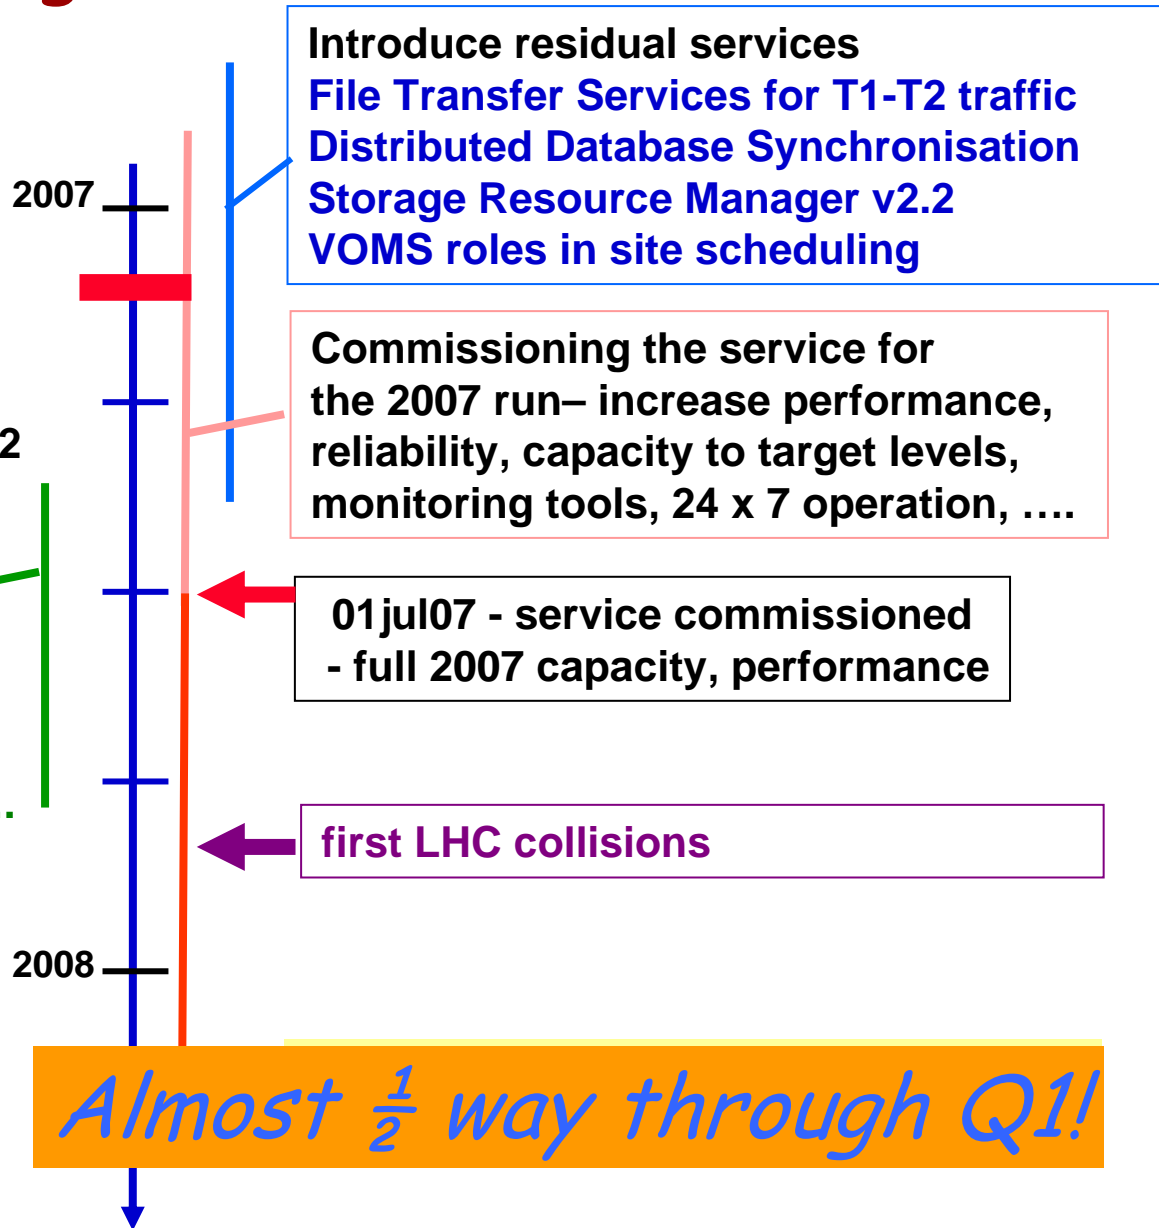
Introduce residual services
File Transfer Services for T1-T2 traffic
Distributed Database Synchronisation
Storage Resource Manager v2.2
VOMS roles in site scheduling

2007

2

Commissioning the service for the 2007 run– increase performance, reliability, capacity to target levels, monitoring tools, 24 x 7 operation, ….

01jul07 - service commissioned
- full 2007 capacity, performance

first LHC collisions

2008

Almost $\frac{1}{2}$ way through Q1!